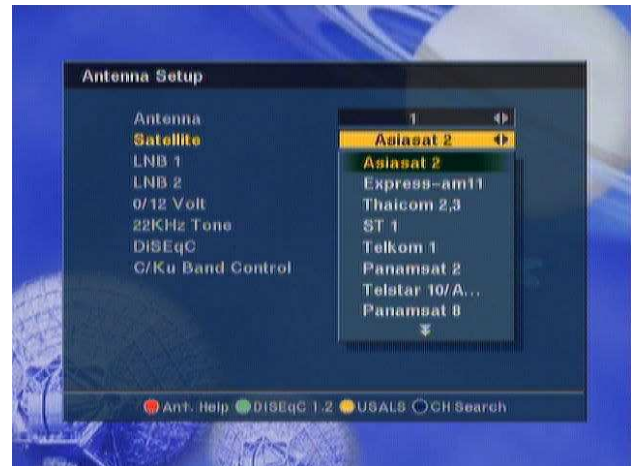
Antenna Setup

Antenna
Satellite
LNB 1
LNB 2
0/12 Volt
22KHz Tone
DiSEqC
C/Ku Band Control

1
Asiasat 2

Asiasat 2
Express-am11
Thaicom 2,3
ST 1
Telkom 1
Panamsat 2
Telstar 10/A...
Panamsat 8

Ant. Help DiSEqC 1.2 USALS CH Search